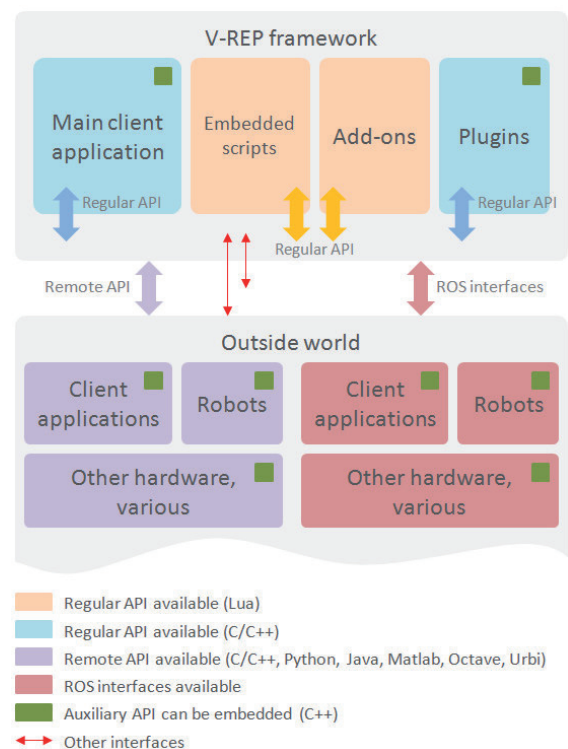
V-REP framework

Main client application

Regular API

Embedded scripts

Add-ons

Plugins

Regular API

Regular API

Remote API

ROS interfaces

Outside world

Client applications

Robots

Client applications

Robots

Other hardware, various

Other hardware, various

Regular API available (Lua)

Regular API available (C/C++)

Remote API available (C/C++, Python, Java, Matlab, Octave, Urbi)

ROS interfaces available

Auxiliary API can be embedded (C++)

Other interfaces